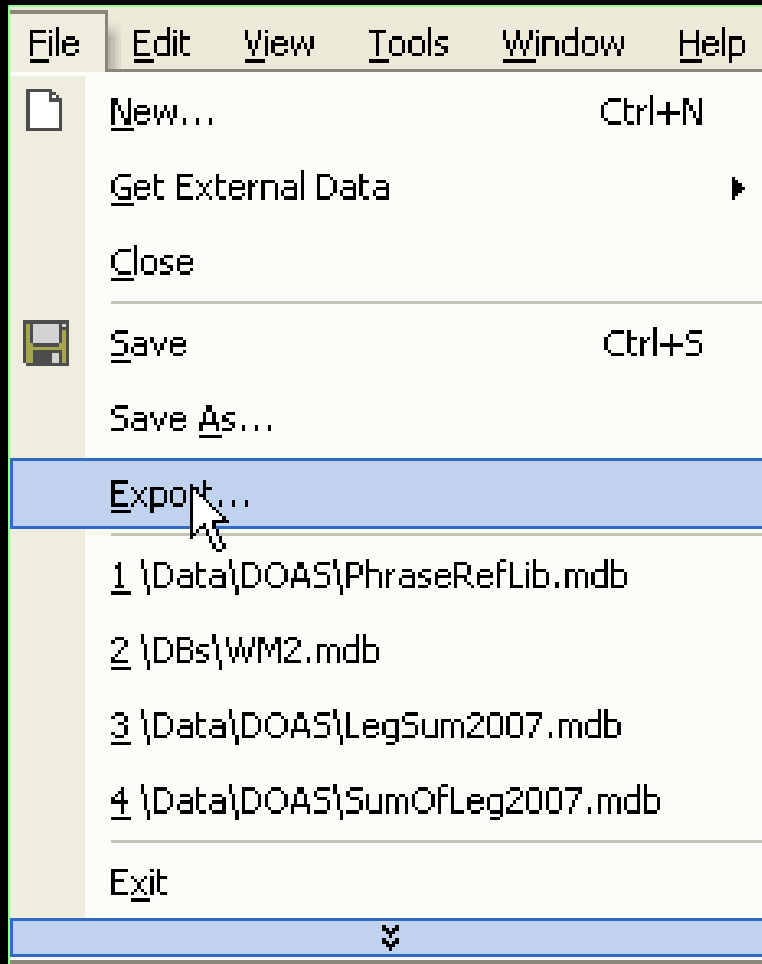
File Edit View Tools Window Help

New... Ctrl+N

Get External Data

Close

Save Ctrl+S

Save As...

Export...

1 \Data\DOAS\PhraseRefLib.mdb

2 \DBs\WM2.mdb

3 \Data\DOAS\LegSum2007.mdb

4 \Data\DOAS\SumOfLeg2007.mdb

Exit